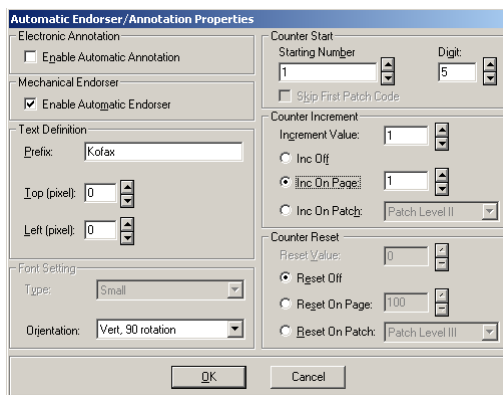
Automatic Endorser/Annotation Properties

Electronic Annotation
Enable Automatic Annotation

Mechanical Endorser
Enable Automatic Endorser

Text Definition
Prefix: Kofax
Top (pixel): 0
Left (pixel): 0

Font Setting
Type: Small
Orientation: Vert, 90 rotation

Counter Start
Starting Number
1
Digit:
5
Skip First Patch Code

Counter Increment
Increment Value: 1
Inc Off
Inc On Page: 1
Inc On Patch: Patch Level II

Counter Reset
Reset Value: 0
Reset Off
Reset On Page: 100
Reset On Patch: Patch Level III

OK
Cancel